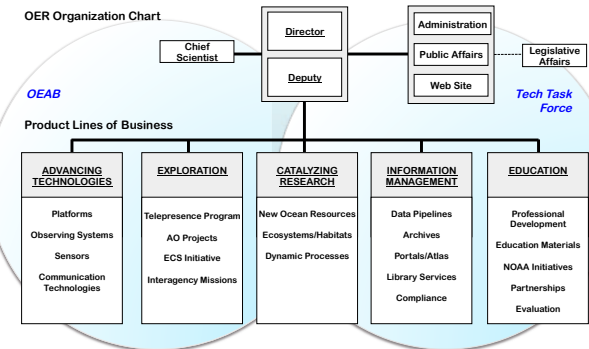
OER Organization Chart

Director

Deputy

Chief Scientist

Administration

Public Affairs

Web Site

Legislative Affairs

OEAB

Tech Task Force

Product Lines of Business

ADVANCING TECHNOLOGIES

Platforms

Observing Systems

Sensors

Communication Technologies

EXPLORATION

Telepresence Program

AO Projects

ECS Initiative

Interagency Missions

CATALYZING RESEARCH

New Ocean Resources

Ecosystems/Habitats

Dynamic Processes

INFORMATION MANAGEMENT

Data Pipelines

Archives

Portals/Atlas

Library Services

Compliance

EDUCATION

Professional Development

Education Materials

NOAA Initiatives

Partnerships

Evaluation